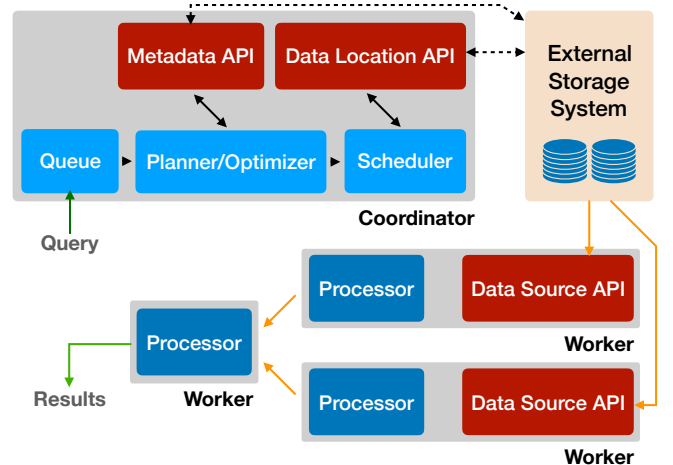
Metadata API

Data Location API

External Storage System

Queue

Planner/Optimizer

Scheduler

Coordinator

Query

Processor

Data Source API

Worker

Processor

Worker

Results

Processor

Data Source API

Worker